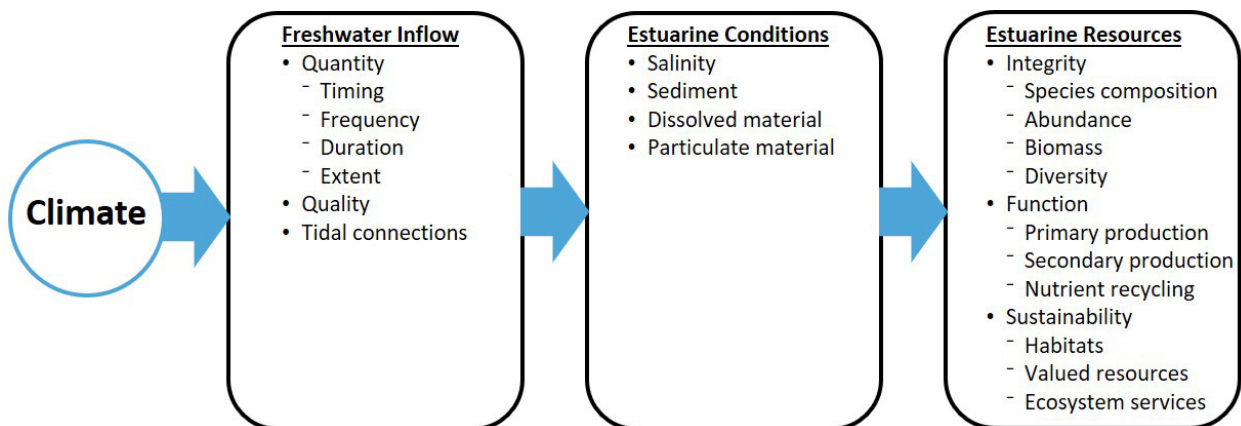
Climate

Freshwater Inflow
• Quantity
- Timing
- Frequency
- Duration
- Extent
• Quality
• Tidal connections

Estuarine Conditions
• Salinity
• Sediment
• Dissolved material
• Particulate material

Estuarine Resources
• Integrity
- Species composition
- Abundance
- Biomass
- Diversity
• Function
- Primary production
- Secondary production
- Nutrient recycling
• Sustainability
- Habitats
- Valued resources
- Ecosystem services